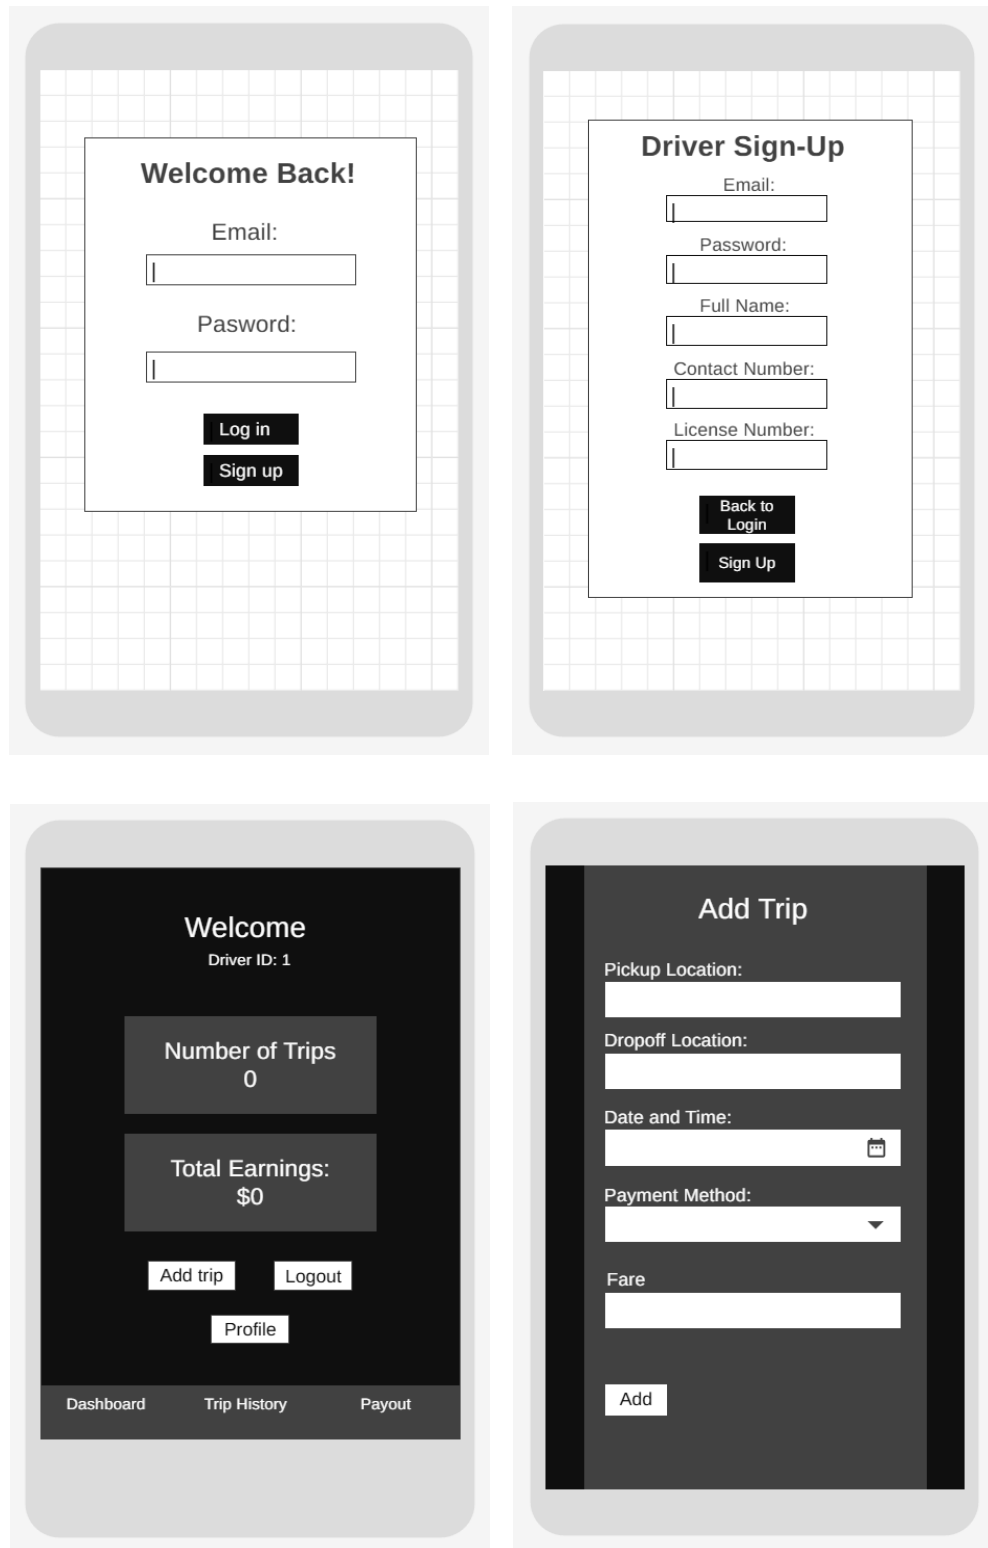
Welcome Back!

Email:

Pasword:

Log in

Sign up

Driver Sign-Up

Email:

Password:

Full Name:

Contact Number:

License Number:

Back to Login

Sign Up

Welcome

Driver ID: 1

Number of Trips
0

Total Earnings:
$0

Add trip

Logout

Profile

Dashboard

Trip History

Payout

Add Trip

Pickup Location:

Dropoff Location:

Date and Time:

Payment Method:

Fare

Add